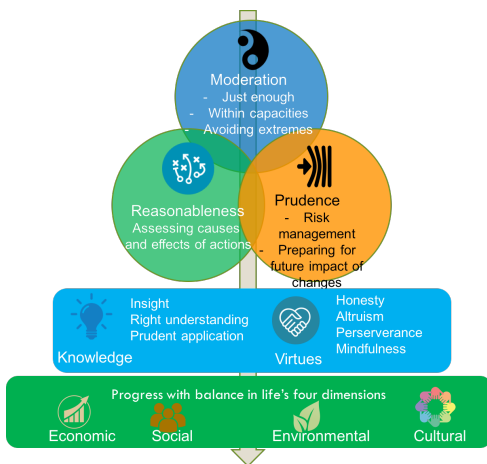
Moderation
- Just enough
- Within capacities
- Avoiding extremes

Reasonableness
Assessing causes and effects of actions

Prudence
- Risk management
- Preparing for future impact of changes

Insight
Right understanding
Prudent application
Knowledge

Honesty
Altruism
Perserverance
Mindfulness
Virtues

Progress with balance in life's four dimensions
Economic Social Environmental Cultural